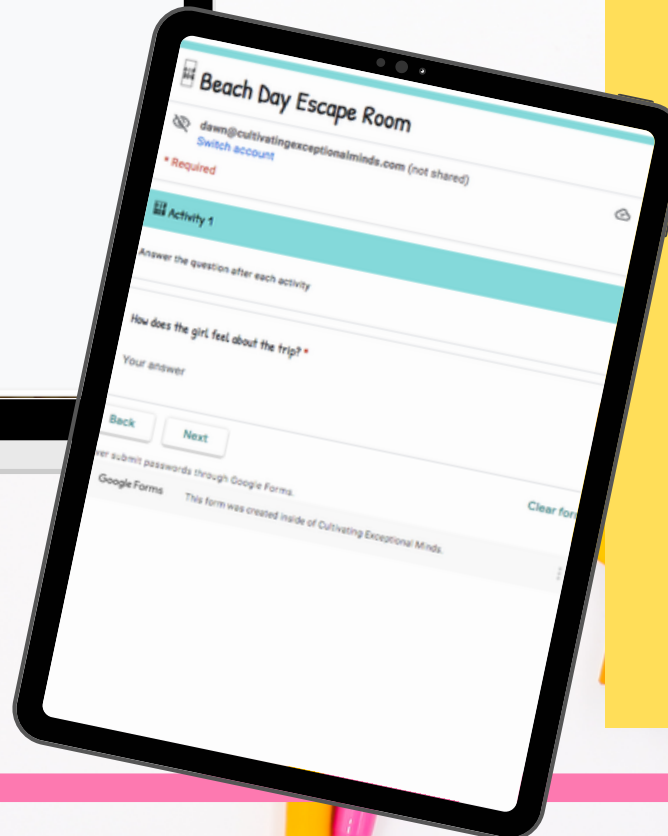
Beach Day Escape Room

dawn@cultivatingexceptionalminds.com (not shared)
Switch account

* Required

Activity 1

Answer the question after each activity

How does the girl feel about the trip? *

Your answer

Back

Next

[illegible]er submit passwords through Google Forms.

Google Forms

This form was created inside of Cultivating Exceptional Minds.

Clear for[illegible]